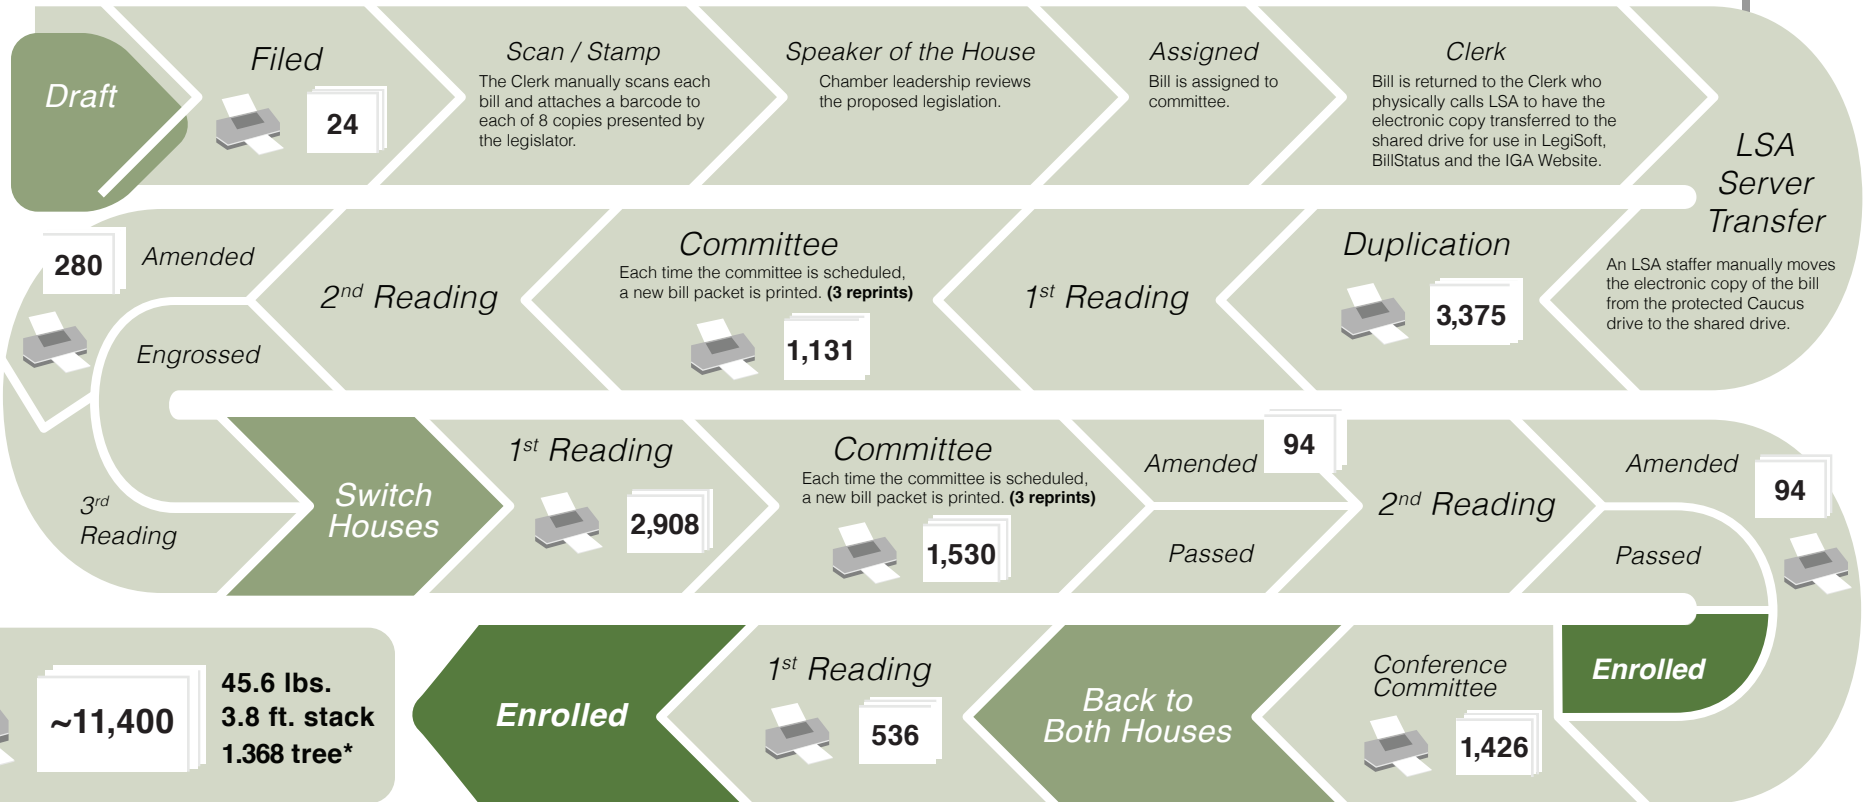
Draft

Filed

24

Scan / Stamp
The Clerk manually scans each bill and attaches a barcode to each of 8 copies presented by the legislator.

Speaker of the House
Chamber leadership reviews the proposed legislation.

Assigned
Bill is assigned to committee.

Clerk
Bill is returned to the Clerk who physically calls LSA to have the electronic copy transferred to the shared drive for use in LegiSoft, BillStatus and the IGA Website.

LSA Server Transfer
An LSA staffer manually moves the electronic copy of the bill from the protected Caucus drive to the shared drive.

Duplication

3,375

$1^{st}$ Reading

Committee
Each time the committee is scheduled, a new bill packet is printed. **(3 reprints)**

1,131

$2^{nd}$ Reading

280

Amended

Engrossed

$3^{rd}$ Reading

Switch Houses

$1^{st}$ Reading

2,908

Committee
Each time the committee is scheduled, a new bill packet is printed. **(3 reprints)**

1,530

Amended

94

Passed

$2^{nd}$ Reading

Amended

94

Passed

Enrolled

Conference Committee

1,426

Back to Both Houses

$1^{st}$ Reading

536

Enrolled

~11,400

45.6 lbs.
3.8 ft. stack
1.368 tree*